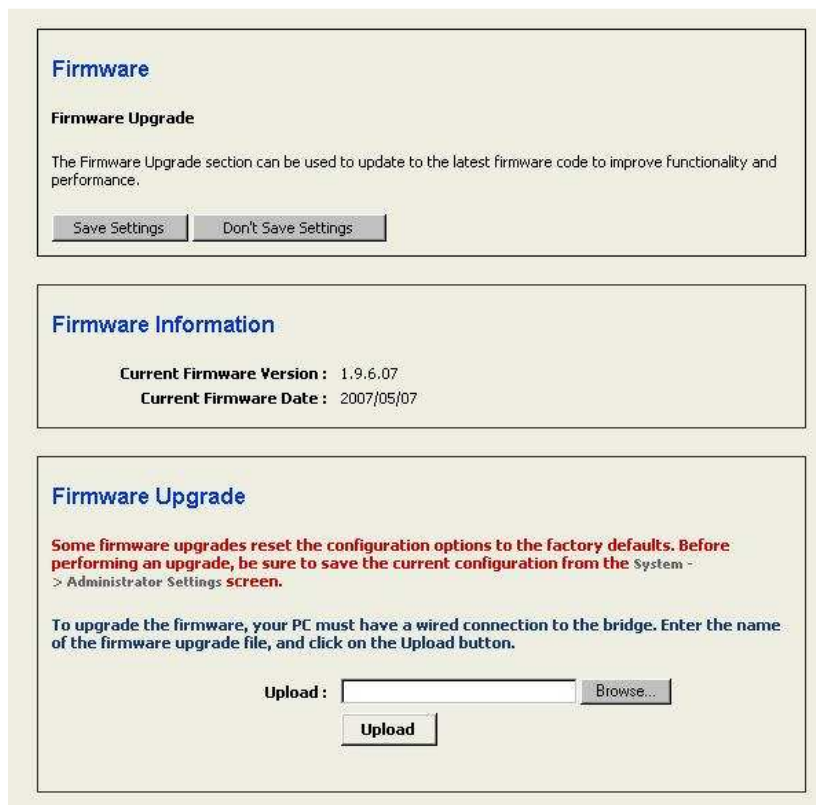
Firmware

Firmware Upgrade

The Firmware Upgrade section can be used to update to the latest firmware code to improve functionality and performance.

Save Settings Don't Save Settings

Firmware Information

Current Firmware Version : 1.9.6.07
Current Firmware Date : 2007/05/07

Firmware Upgrade

Some firmware upgrades reset the configuration options to the factory defaults. Before performing an upgrade, be sure to save the current configuration from the System -> Administrator Settings screen.

To upgrade the firmware, your PC must have a wired connection to the bridge. Enter the name of the firmware upgrade file, and click on the Upload button.

Upload : Browse...

Upload